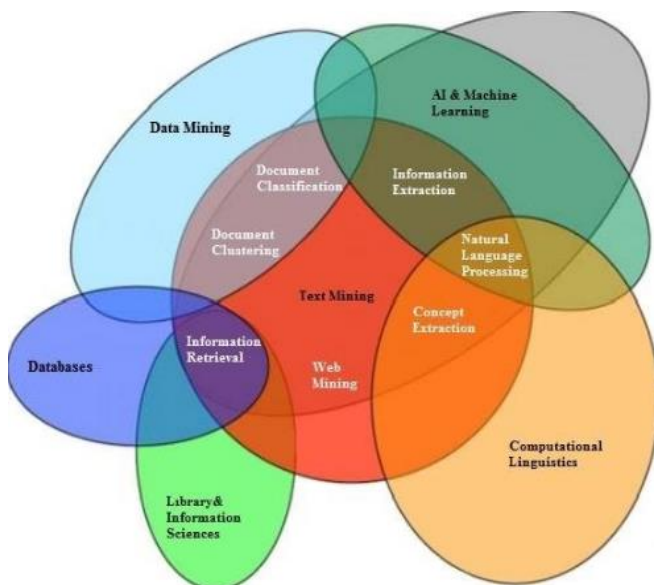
AI & Machine Learning

Data Mining

Document Classification

Information Extraction

Document Clustering

Natural Language Processing

Text Mining

Concept Extraction

Information Retrieval

Databases

Web Mining

Computational Linguistics

Library & Information Sciences